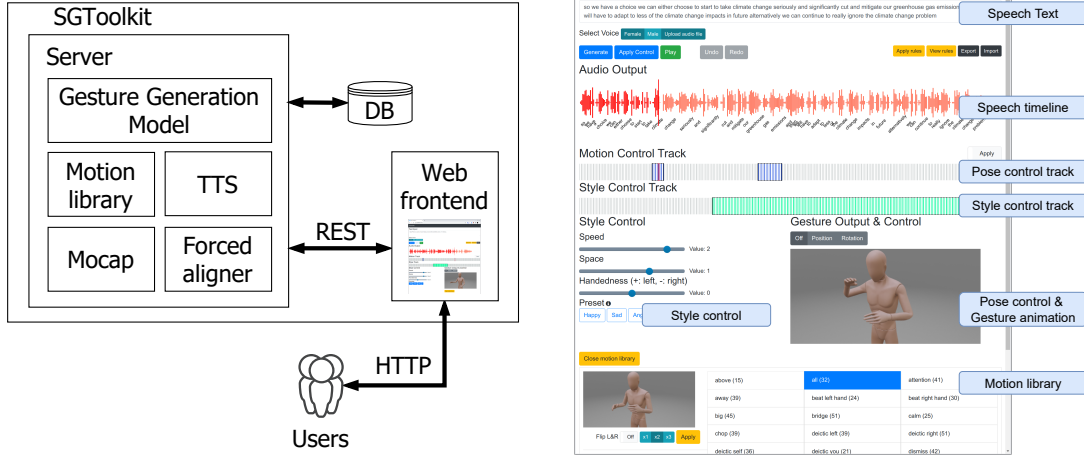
SGToolkit

Server

Gesture Generation Model

DB

Motion library

TTS

Web frontend

Mocap

Forced aligner

REST

HTTP

Users

so we have a choice we can either choose to start to take climate change seriously and significantly cut and mitigate our greenhouse gas emission will have to adapt to less of the climate change impacts in future alternatively we can continue to really ignore the climate change problem

Speech Text

Select Voice Female Male Upload audio file

Generate Apply Control Play Undo Redo Apply rules View rules Export Import

Audio Output

Speech timeline

Motion Control Track

Apply

Pose control track

Style Control Track

Style control track

Style Control

Speed

Value: 2

Space

Value: 1

Handedness (+: left, -: right)

Value: 0

Preset

Happy Sad

Style control

Gesture Output & Control

Off Position Rotation

Pose control & Gesture animation

Close motion library

Motion library

Flip L&R Off x1 x2 x3 Apply

| above (15) | all (32) | attention (41) |
|---|---|---|
| away (39) | beat left hand (24) | beat right hand (30) |
| big (45) | bridge (51) | calm (25) |
| chop (39) | deictic left (39) | deictic right (51) |
| deictic self (36) | deictic you (21) | dismiss (42) |